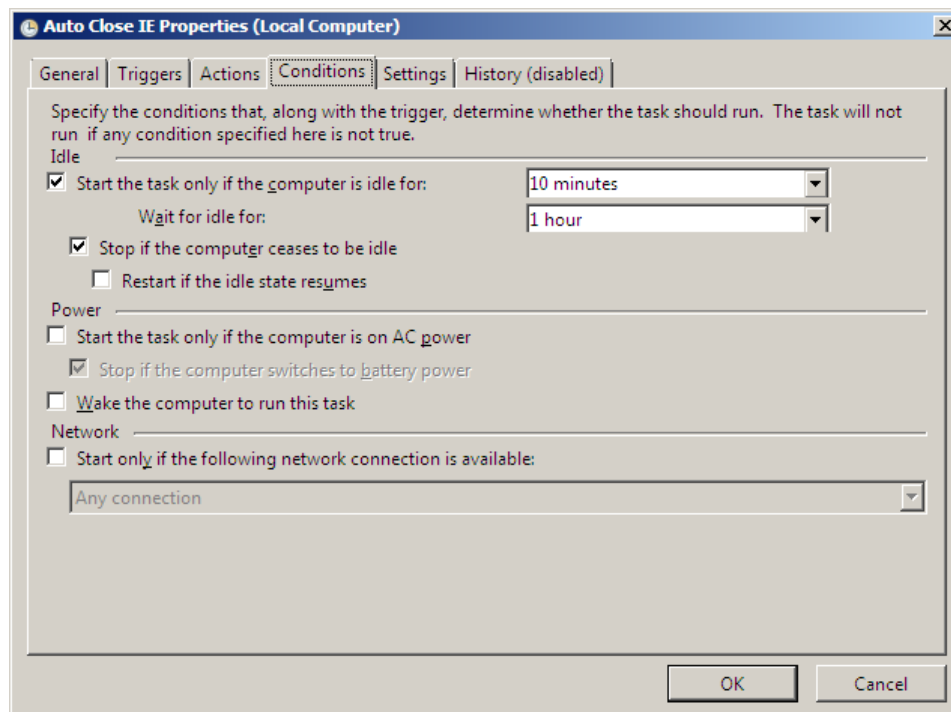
Auto Close IE Properties (Local Computer)

General | Triggers | Actions | Conditions | Settings | History (disabled)

Specify the conditions that, along with the trigger, determine whether the task should run. The task will not run if any condition specified here is not true.

Idle

☑ Start the task only if the computer is idle for: 10 minutes

Wait for idle for: 1 hour

☑ Stop if the computer ceases to be idle

☐ Restart if the idle state resumes

Power

☐ Start the task only if the computer is on AC power

☑ Stop if the computer switches to battery power

☐ Wake the computer to run this task

Network

☐ Start only if the following network connection is available:

Any connection

OK Cancel